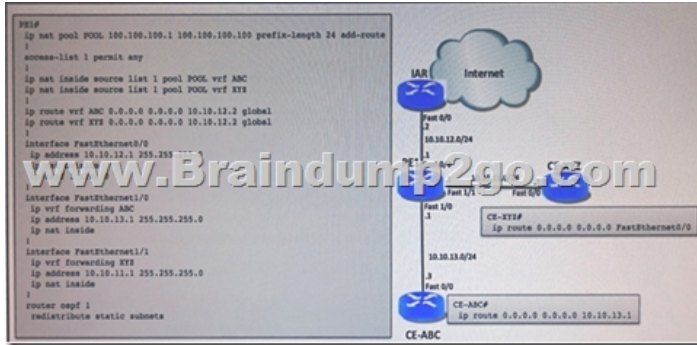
PE1#
ip nat pool POOL 100.100.100.1 100.100.100.100 prefix-length 24 add-route
!
access-list 1 permit any
!
ip nat inside source list 1 pool POOL vrf ABC
ip nat inside source list 1 pool POOL vrf XYZ
!
ip route vrf ABC 0.0.0.0 0.0.0.0 10.10.12.2 global
ip route vrf XYZ 0.0.0.0 0.0.0.0 10.10.12.2 global
!
interface FastEthernet0/0
ip address 10.10.12.1 255.255.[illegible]
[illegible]
!
interface FastEthernet1/0
ip vrf forwarding ABC
ip address 10.10.13.1 255.255.255.0
ip nat inside
!
interface FastEthernet1/1
ip vrf forwarding XYZ
ip address 10.10.11.1 255.255.255.0
ip nat inside
!
router ospf 1
redistribute static subnets

www.Braindump2go.com

IAR
Internet
Fast 0/0
.2
10.10.12.0/24
.1
PE1
Fast 1/1
.1
CE-XYZ
Fast 0/0
Fast 1/0
.1
CE-XYZ#
ip route 0.0.0.0 0.0.0.0 FastEthernet0/0
10.10.13.0/24
.3
Fast 0/0
CE-ABC#
ip route 0.0.0.0 0.0.0.0 10.10.13.1
CE-ABC